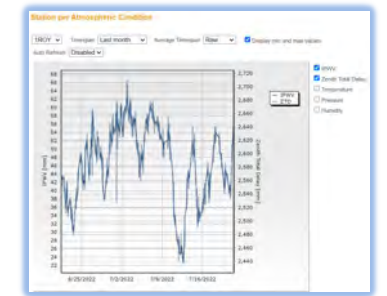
Station per Atmospheric Condition

SRDY Timespan Last month Average Timespan Raw Display min and max values

Auto Refresh Disabled

PWV
ZTD

68
66
64
62
60
58
56
54
52
50
48
46
44
42
40
38
36
34
32
30
28
26
24
22

PWV [mm]

2,720
2,700
2,680
2,660
2,640
2,620
2,600
2,580
2,560
2,540
2,520
2,500
2,480
2,460
2,440

Zenith Total Delay [mm]

6/25/2022
7/2/2022
7/9/2022
7/16/2022

PWV
Zenith Total Delay
Temperature
Pressure
Humidity